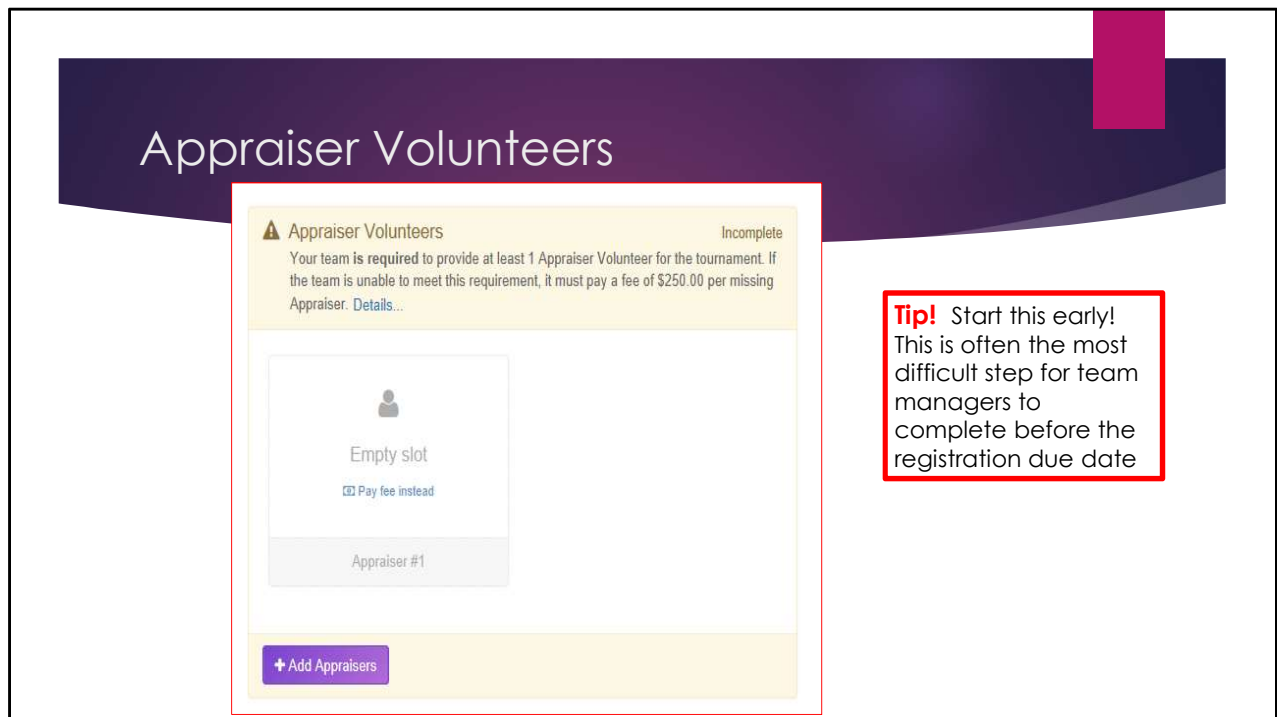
Appraiser Volunteers

Appraiser Volunteers

Incomplete

Your team **is required** to provide at least 1 Appraiser Volunteer for the tournament. If the team is unable to meet this requirement, it must pay a fee of $250.00 per missing Appraiser. Details...

Empty slot

Pay fee instead

Appraiser #1

+ Add Appraisers

**Tip!** Start this early! This is often the most difficult step for team managers to complete before the registration due date